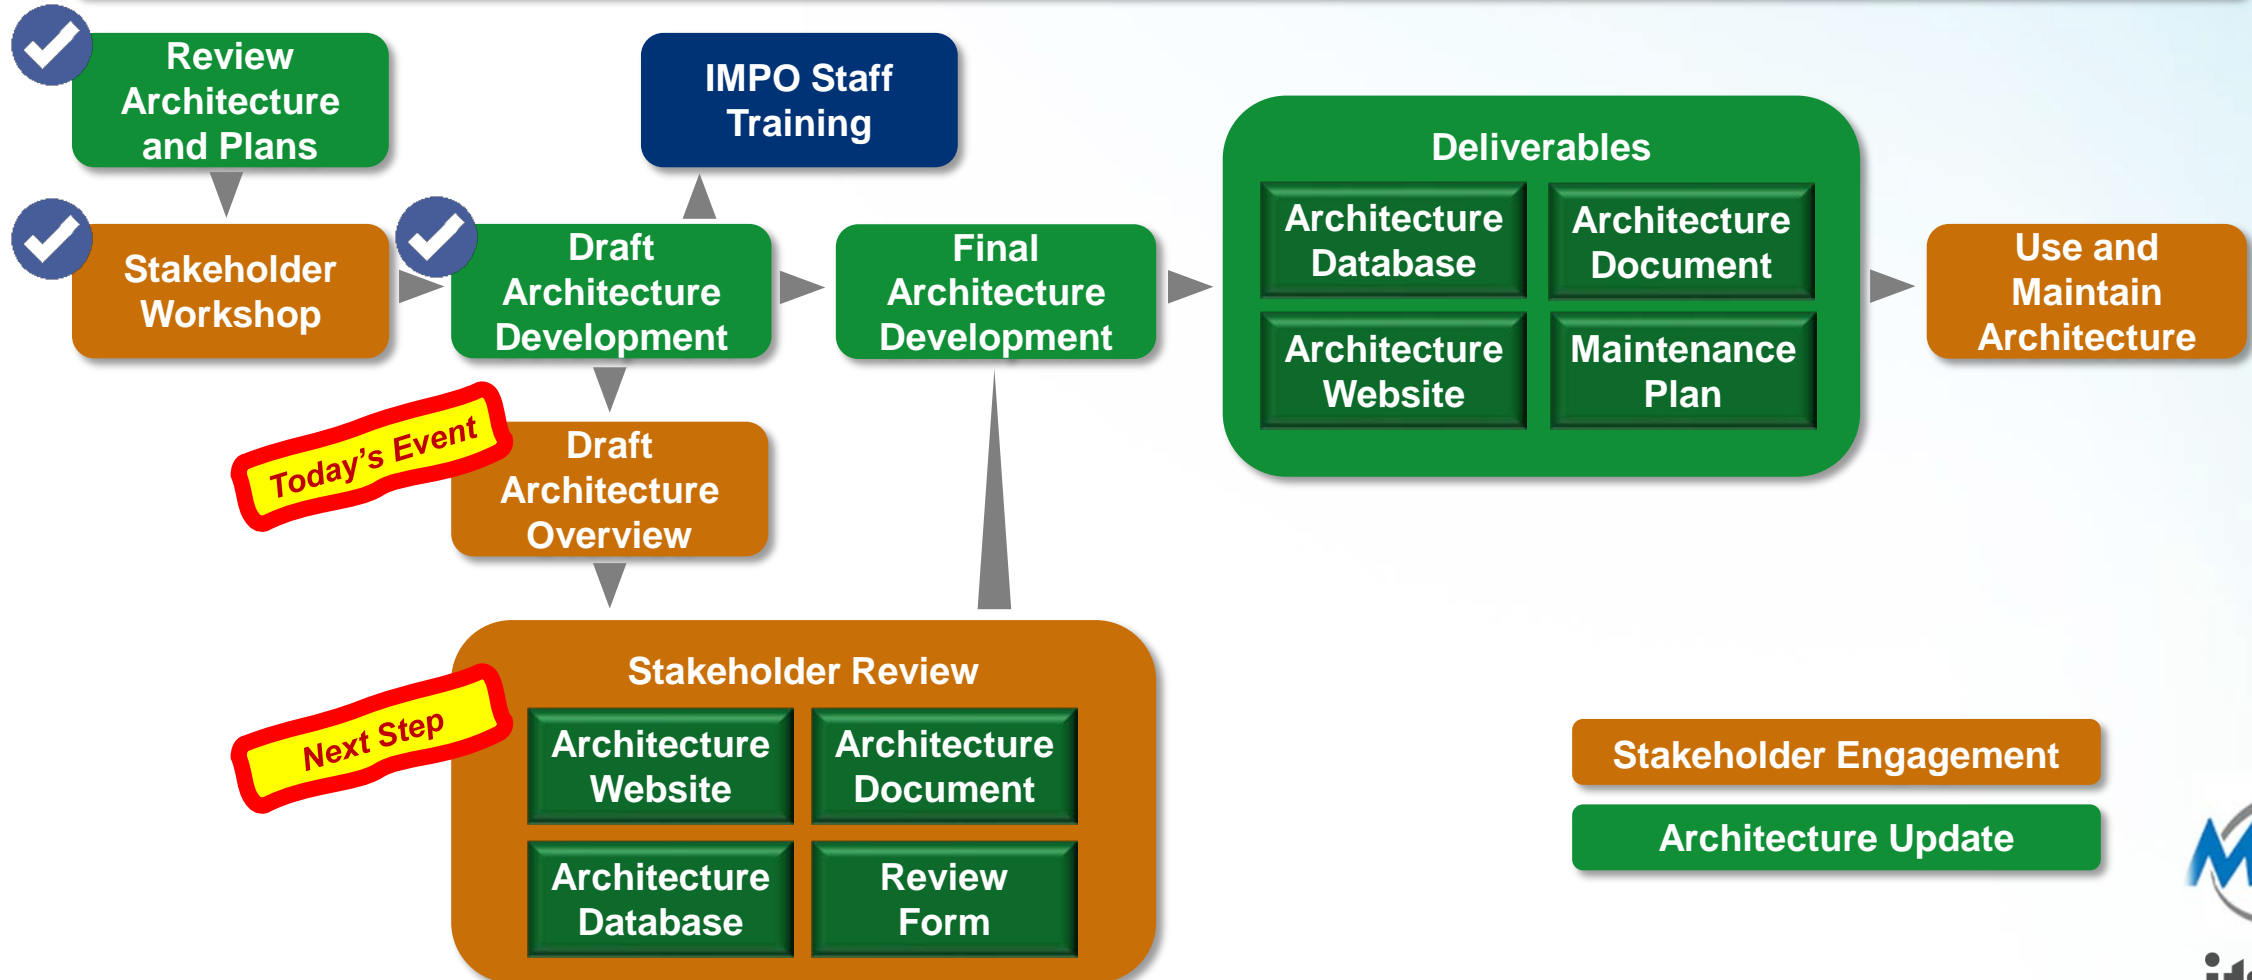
Review Architecture and Plans

IMPO Staff Training

Deliverables

Architecture Database

Architecture Document

Architecture Website

Maintenance Plan

Stakeholder Workshop

Draft Architecture Development

Final Architecture Development

Use and Maintain Architecture

Today's Event

Draft Architecture Overview

Stakeholder Review

Next Step

Architecture Website

Architecture Document

Architecture Database

Review Form

Stakeholder Engagement

Architecture Update